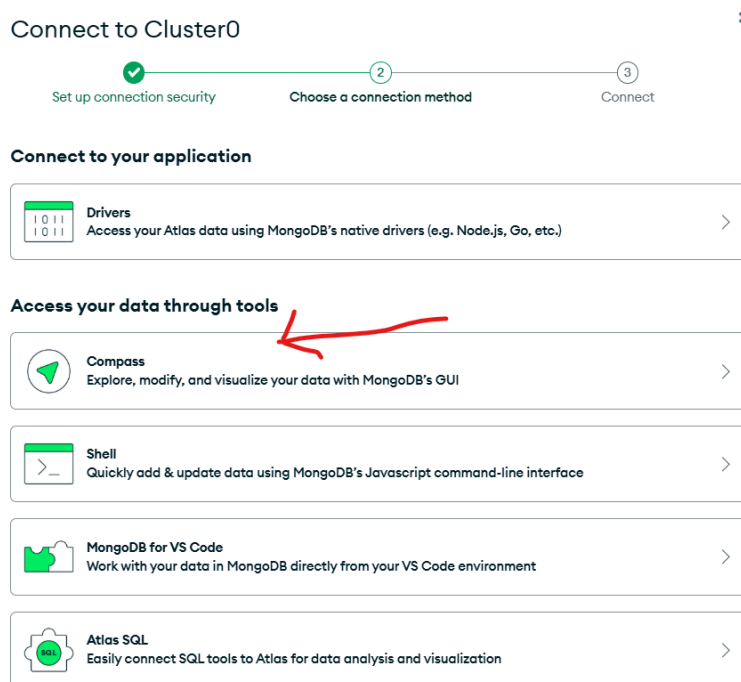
Connect to Cluster0

Set up connection security
2
Choose a connection method
3
Connect

Connect to your application

1011
1011
Drivers
Access your Atlas data using MongoDB's native drivers (e.g. Node.js, Go, etc.)

Access your data through tools

Compass
Explore, modify, and visualize your data with MongoDB's GUI

>_
Shell
Quickly add & update data using MongoDB's Javascript command-line interface

MongoDB for VS Code
Work with your data in MongoDB directly from your VS Code environment

SQL
Atlas SQL
Easily connect SQL tools to Atlas for data analysis and visualization